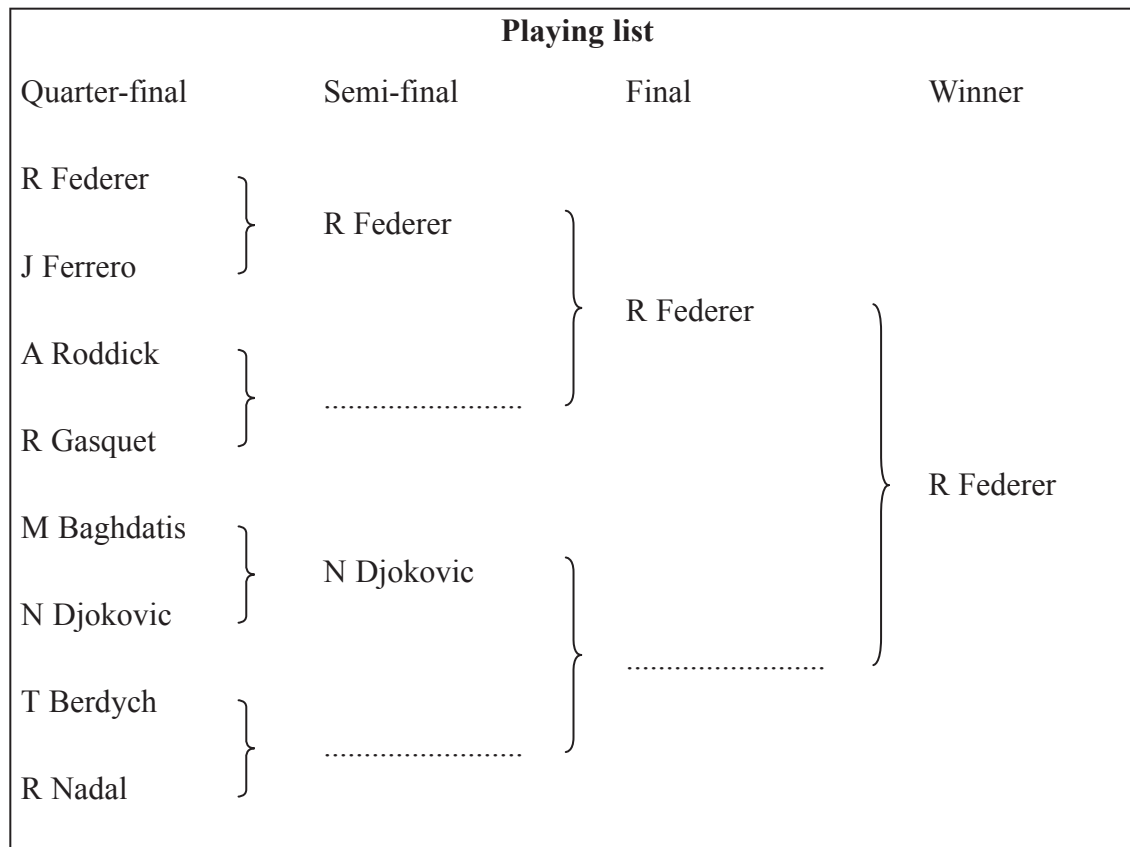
**Playing list**

Quarter-final Semi-final Final Winner

R Federer

J Ferrero

R Federer

A Roddick

R Gasquet

..........................

R Federer

M Baghdatis

N Djokovic

N Djokovic

T Berdych

R Nadal

..........................

..........................

R Federer